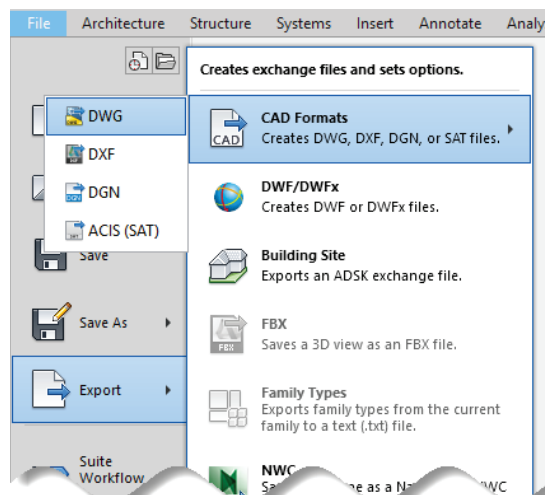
File Architecture Structure Systems Insert Annotate Analy

Creates exchange files and sets options.

DWG
DXF
DGN
ACIS (SAT)

Save

Save As

Export

Suite Workflow

CAD
CAD Formats
Creates DWG, DXF, DGN, or SAT files.

DWF/DWFx
Creates DWF or DWFx files.

Building Site
Exports an ADSK exchange file.

FBX
FBX
Saves a 3D view as an FBX file.

Family Types
Exports family types from the current family to a text (.txt) file.

NWC
Sa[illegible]e as a Na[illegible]WC